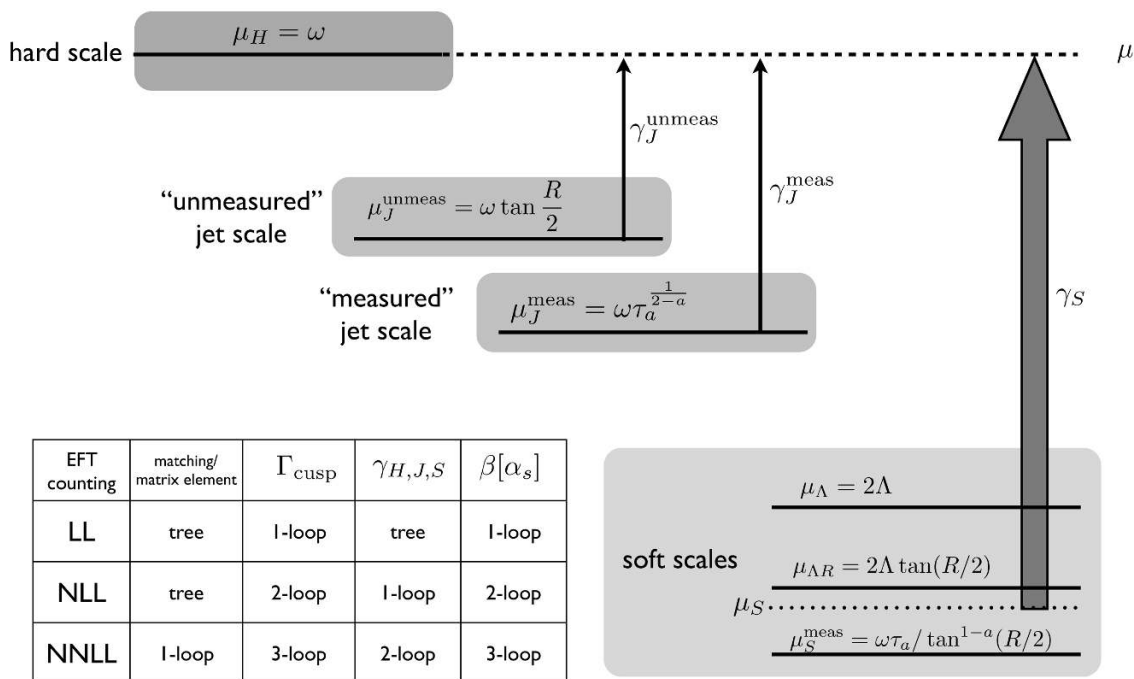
hard scale $\mu_H = \omega$ $\mu$

$\gamma_J^{\text{unmeas}}$

$\gamma_J^{\text{meas}}$

"unmeasured" jet scale $\mu_J^{\text{unmeas}} = \omega \tan\frac{R}{2}$

"measured" jet scale $\mu_J^{\text{meas}} = \omega\tau_a^{\frac{1}{2-a}}$

$\gamma_S$

| EFT counting | matching/ matrix element | $\Gamma_{\text{cusp}}$ | $\gamma_{H,J,S}$ | $\beta[\alpha_s]$ |
|---|---|---|---|---|
| LL | tree | 1-loop | tree | 1-loop |
| NLL | tree | 2-loop | 1-loop | 2-loop |
| NNLL | 1-loop | 3-loop | 2-loop | 3-loop |

$\mu_\Lambda = 2\Lambda$

soft scales $\mu_{\Lambda R} = 2\Lambda\tan(R/2)$

$\mu_S$

$\mu_S^{\text{meas}} = \omega\tau_a/\tan^{1-a}(R/2)$